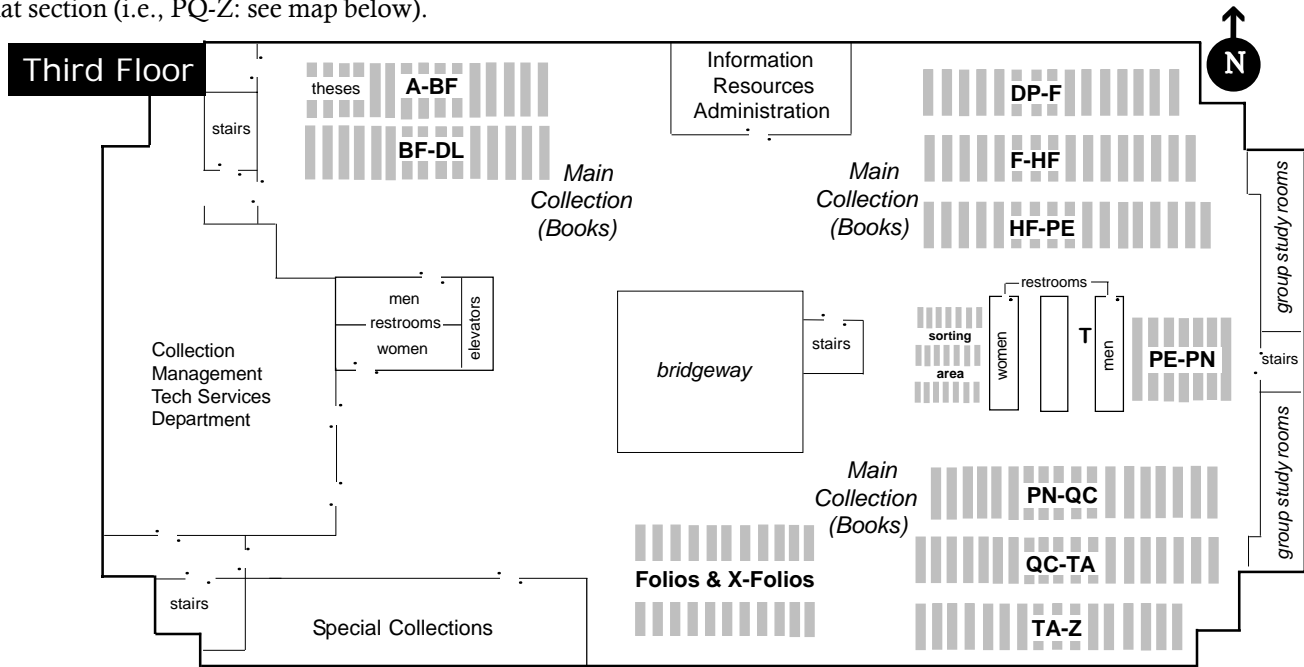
at section (i.e., PQ-Z: see map below).

Third Floor

N

theses A-BF

BF-DL

stairs

Information Resources Administration

DP-F

F-HF

HF-PE

Main Collection (Books)

Main Collection (Books)

group study rooms

men
restrooms
women
elevators

Collection Management Tech Services Department

bridgeway

stairs

restrooms

sorting area

women

T

men

PE-PN

stairs

group study rooms

Main Collection (Books)

PN-QC

QC-TA

TA-Z

Folios & X-Folios

stairs

Special Collections